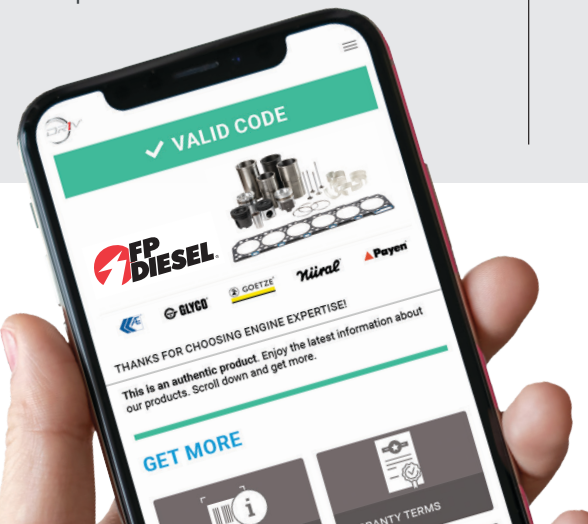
✔ VALID CODE

FP DIESEL

GLYCO

GOETZE

Nüral

Payen

THANKS FOR CHOOSING ENGINE EXPERTISE!

This is an authentic product. Enjoy the latest information about our products. Scroll down and get more.

GET MORE

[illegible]ANTY TERMS